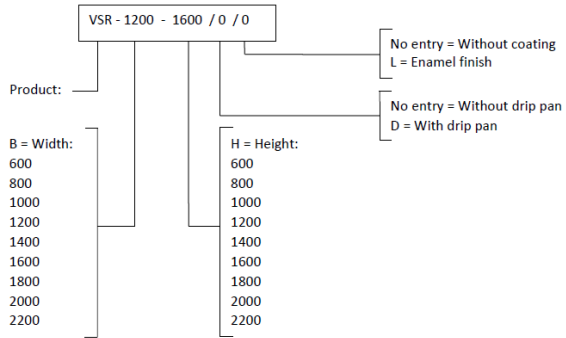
VSR - 1200 - 1600 / 0 / 0

No entry = Without coating
L = Enamel finish

Product:

No entry = Without drip pan
D = With drip pan

B = Width:
600
800
1000
1200
1400
1600
1800
2000
2200

H = Height:
600
800
1000
1200
1400
1600
1800
2000
2200